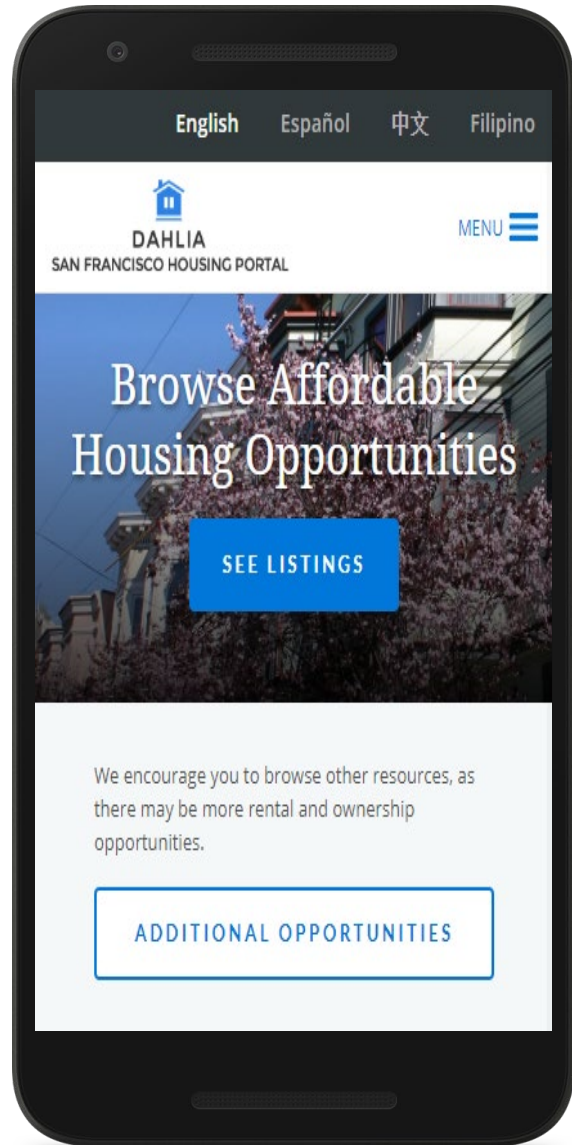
English Español 中文 Filipino

DAHLIA
SAN FRANCISCO HOUSING PORTAL

MENU

Browse Affordable Housing Opportunities

SEE LISTINGS

We encourage you to browse other resources, as there may be more rental and ownership opportunities.

ADDITIONAL OPPORTUNITIES